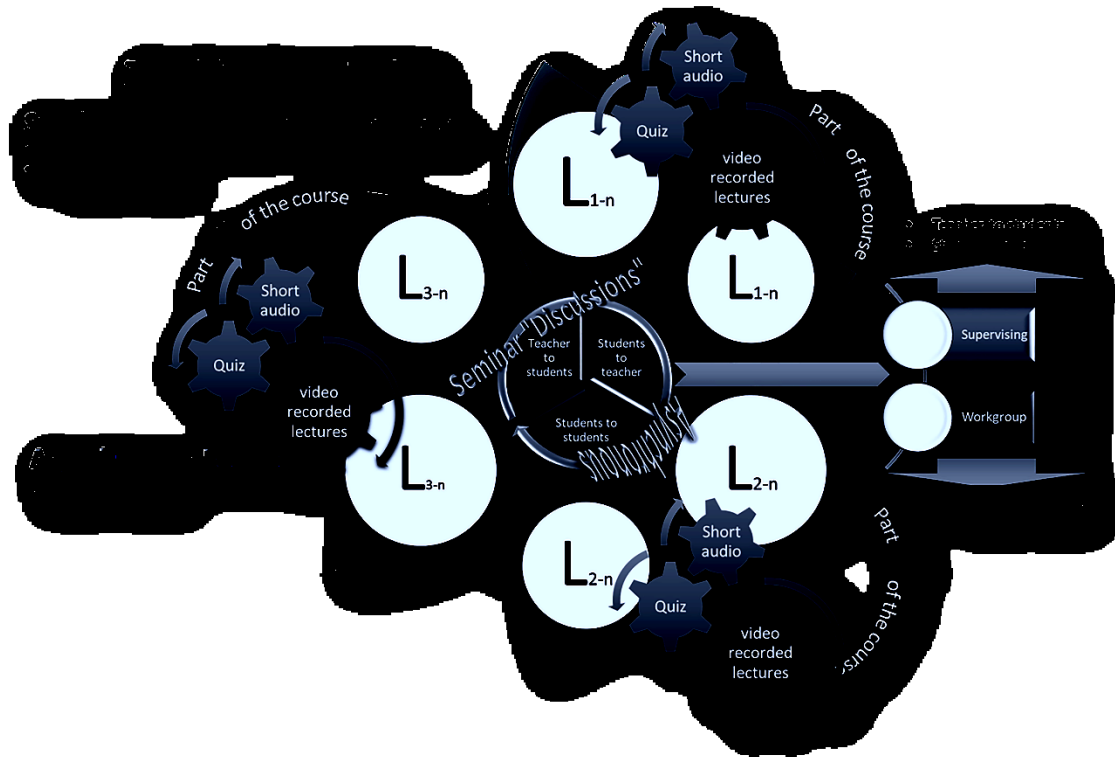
Short audio

Quiz

Part of the course

$L_{1-n}$

video recorded lectures

$L_{1-n}$

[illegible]

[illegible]

Part of the course

$L_{3-n}$

Short audio

Quiz

video recorded lectures

Seminar "Discussions"

Teacher to students

Students to teacher

Students to students

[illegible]

Supervising

Workgroup

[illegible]

$L_{3-n}$

$L_{2-n}$

Short audio

$L_{2-n}$

Quiz

video recorded lectures

Part of the course